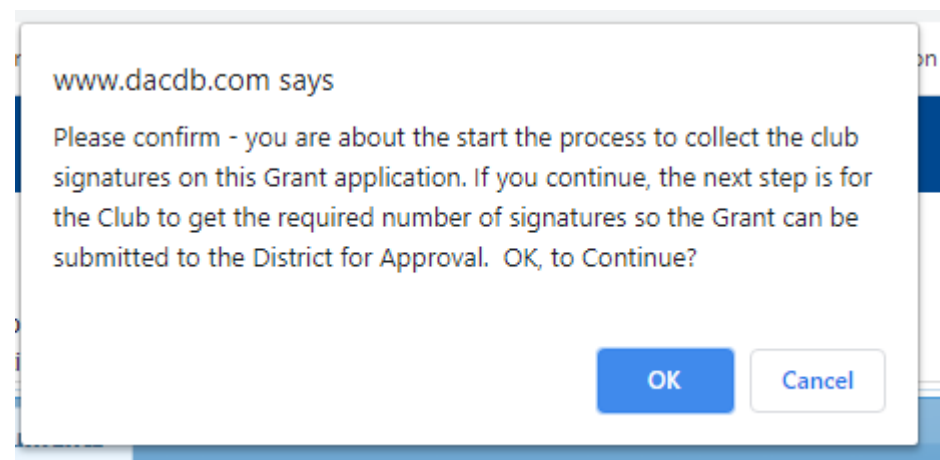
www.dacdb.com says

Please confirm - you are about the start the process to collect the club signatures on this Grant application. If you continue, the next step is for the Club to get the required number of signatures so the Grant can be submitted to the District for Approval.  OK, to Continue?

OK

Cancel